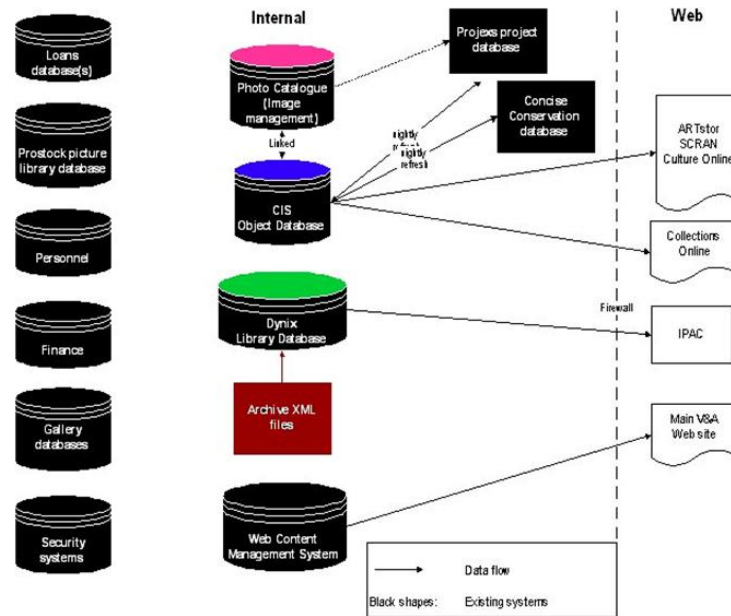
Internal

Web

Loans database(s)

Prostock picture library database

Personnel

Finance

Gallery databases

Security systems

Photo Catalogue (Image management)

Linked

CIS Object Database

Projexs project database

Concise Conservation database

nightly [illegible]

nightly refresh

ARTstor SCRAN Culture Online

Collections Online

Dynix Library Database

Firewall

IPAC

Archive XML files

Main V&A Web site

Web Content Management System

Data flow

Black shapes: Existing systems